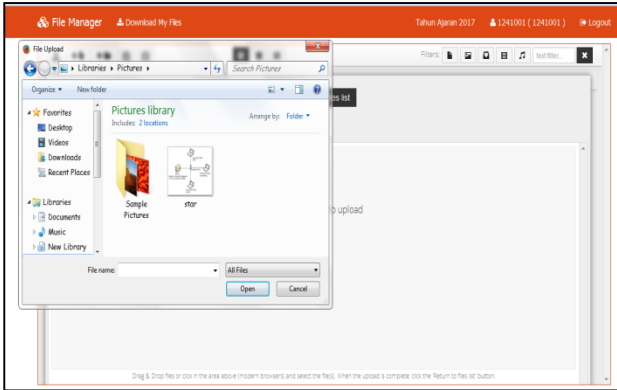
File Manager
Download My Files
Tahun Ajaran 2017
1241001 ( 1241001 )
Logout
Filters:
text filter...

File Upload
Libraries ▸ Pictures ▸
Search Pictures
Organize ▾
New folder
Favorites
Desktop
Videos
Downloads
Recent Places
Libraries
Documents
Music
New Library
Pictures library
Includes: 2 locations
Arrange by: Folder ▾
Sample Pictures
star
File name:
All Files
Open
Cancel

es list
o upload

Drag & Drop files or click in the area above (modern browsers) and select the file(s). When the upload is complete, click the 'Return to files list' button.